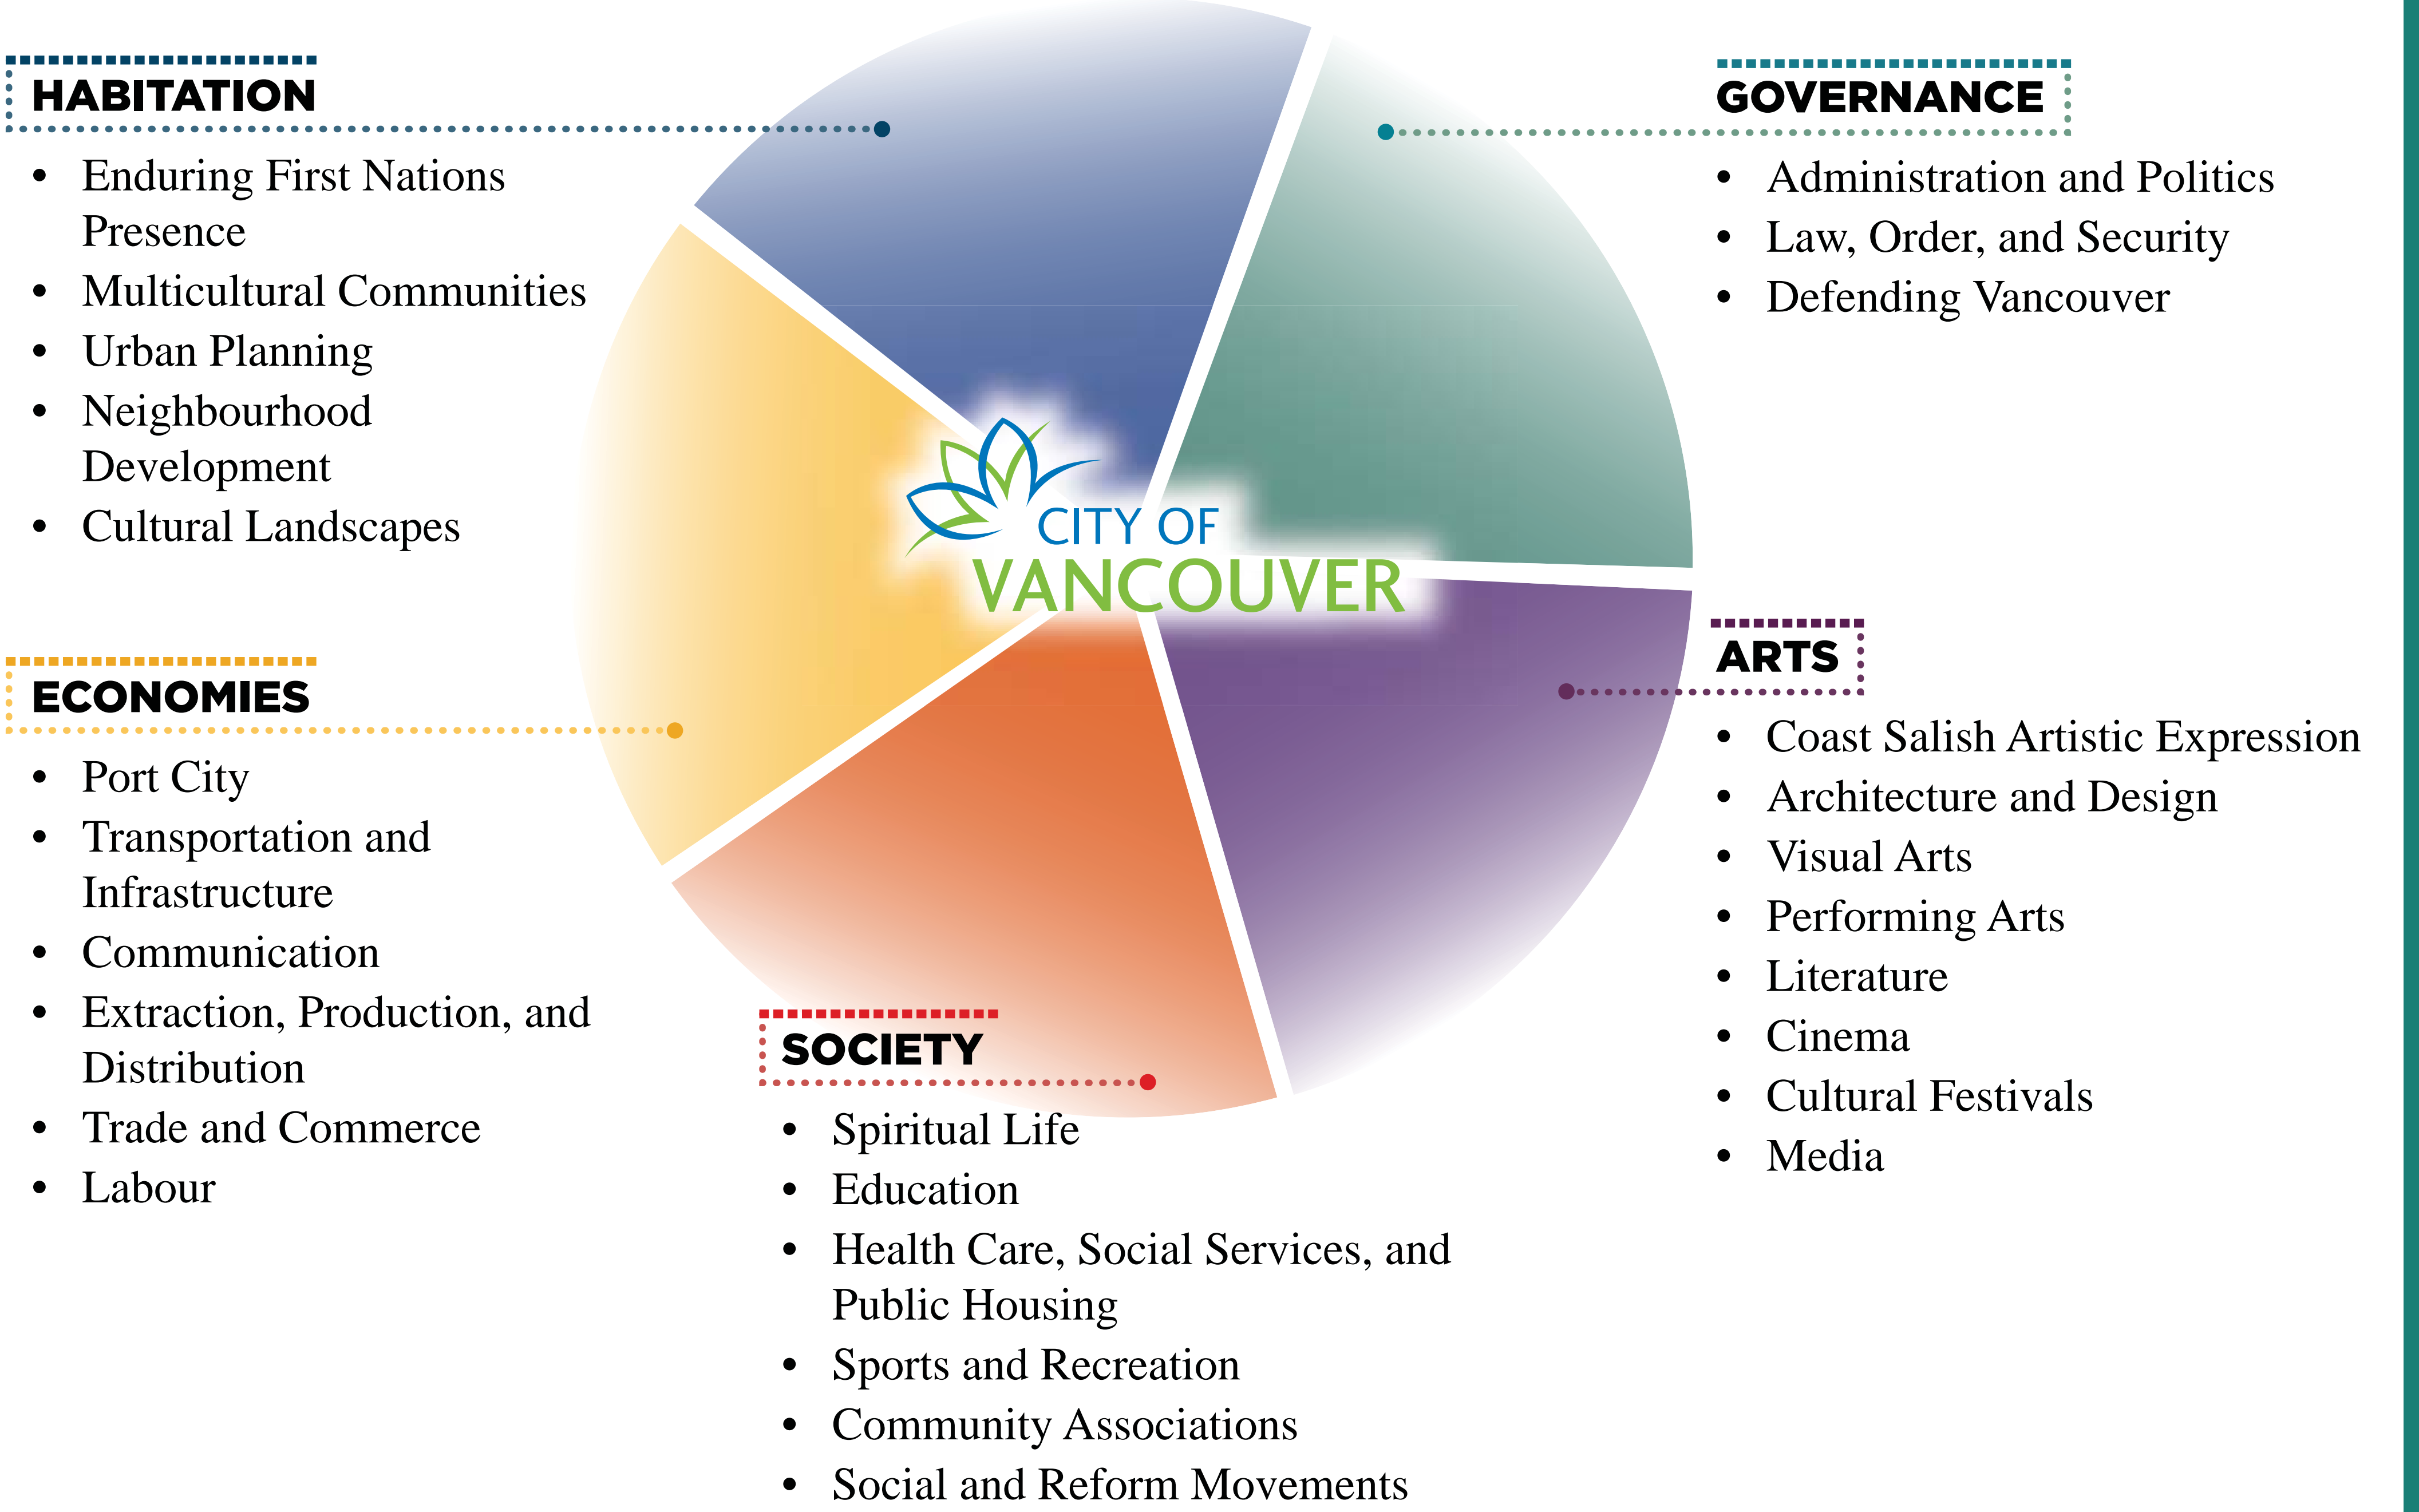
HABITATION

- Enduring First Nations Presence
- Multicultural Communities
- Urban Planning
- Neighbourhood Development
- Cultural Landscapes

GOVERNANCE

- Administration and Politics
- Law, Order, and Security
- Defending Vancouver

CITY OF VANCOUVER

ECONOMIES

- Port City
- Transportation and Infrastructure
- Communication
- Extraction, Production, and Distribution
- Trade and Commerce
- Labour

ARTS

- Coast Salish Artistic Expression
- Architecture and Design
- Visual Arts
- Performing Arts
- Literature
- Cinema
- Cultural Festivals
- Media

SOCIETY

- Spiritual Life
- Education
- Health Care, Social Services, and Public Housing
- Sports and Recreation
- Community Associations
- Social and Reform Movements